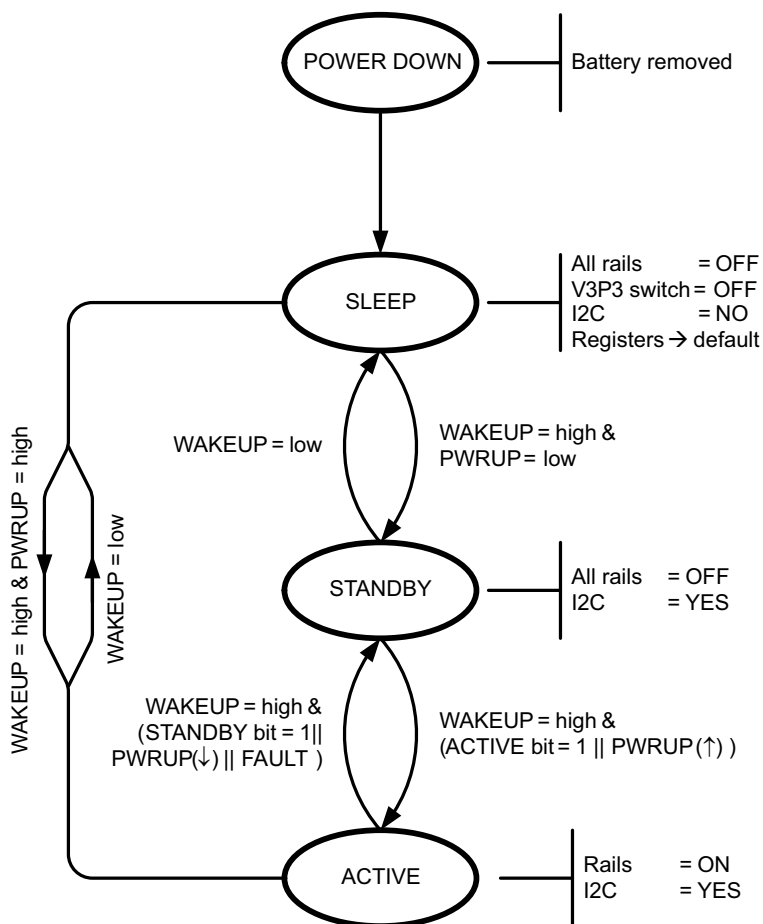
POWER DOWN

Battery removed

SLEEP

All rails = OFF
V3P3 switch = OFF
I2C = NO
Registers → default

WAKEUP = low

WAKEUP = high &
PWRUP = low

WAKEUP = high & PWRUP = high

WAKEUP = low

STANDBY

All rails = OFF
I2C = YES

WAKEUP = high &
(STANDBY bit = 1||
PWRUP(↓) || FAULT )

WAKEUP = high &
(ACTIVE bit = 1 || PWRUP(↑) )

ACTIVE

Rails = ON
I2C = YES